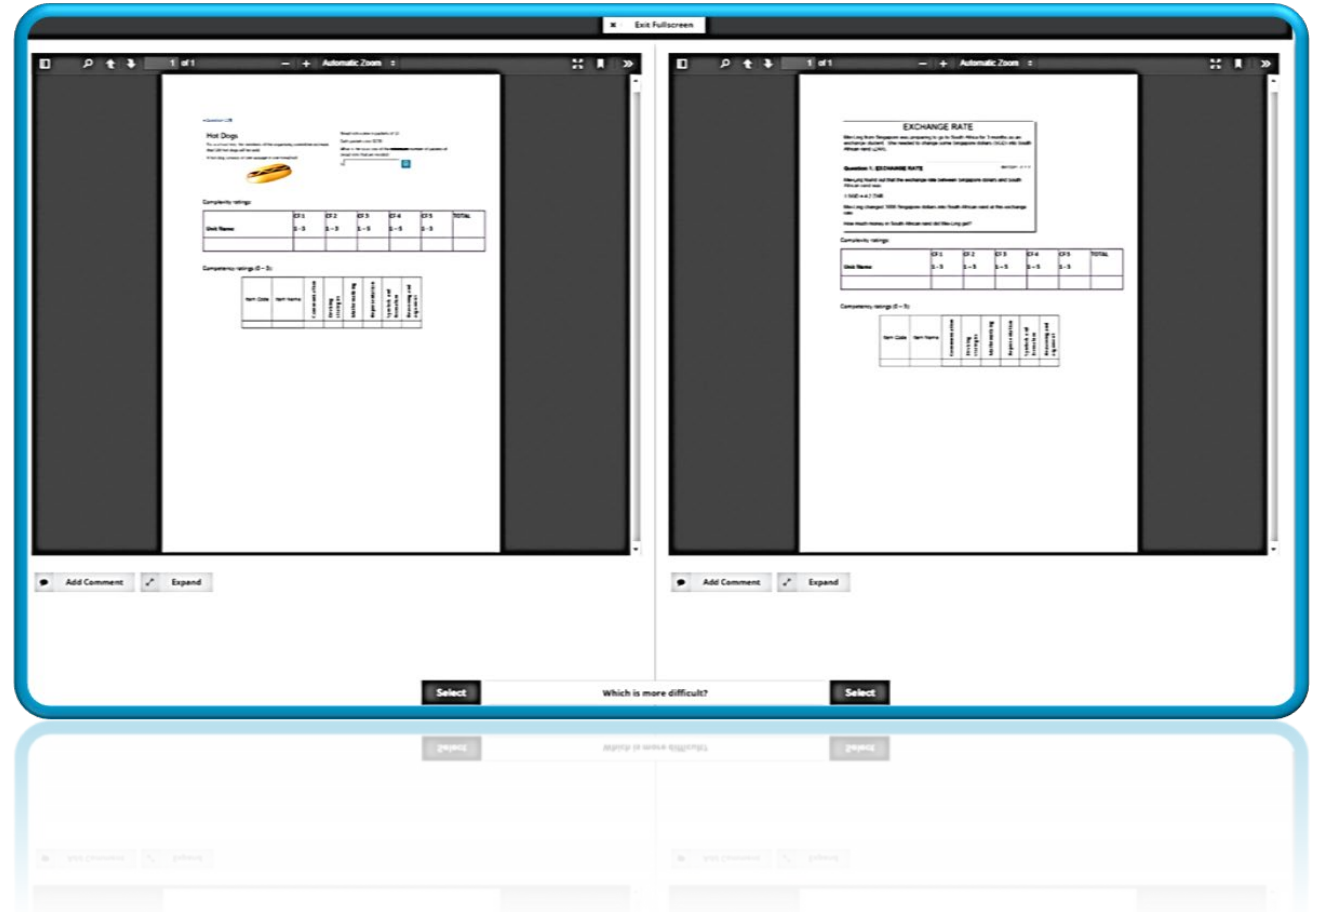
Exit Fullscreen

1 of 1 Automatic Zoom

Hot Dogs

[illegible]

Complexity ratings:

| | CF 1 | CF 2 | CF 3 | CF 4 | CF 5 | TOTAL |
|---|---|---|---|---|---|---|
| Unit Name | 1 – 5 | 1 – 5 | 1 – 5 | 1 – 5 | 1 – 5 | |
| | | | | | | |

Competency ratings (0 – 3):

| Item Code | Item Name | Communication | Devising strategies | Mathematising | Representation | Symbols and formalism | Reasoning and argument |
|---|---|---|---|---|---|---|---|
| | | | | | | | |

Add Comment Expand

1 of 1 Automatic Zoom

EXCHANGE RATE

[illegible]

Question 1: EXCHANGE RATE

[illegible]

Complexity ratings:

| | CF 1 | CF 2 | CF 3 | CF 4 | CF 5 | TOTAL |
|---|---|---|---|---|---|---|
| Unit Name | 1 – 5 | 1 – 5 | 1 – 5 | 1 – 5 | 1 – 5 | |
| | | | | | | |

Competency ratings (0 – 3):

| Item Code | Item Name | Communication | Devising strategies | Mathematising | Representation | Symbols and formalism | Reasoning and argument |
|---|---|---|---|---|---|---|---|
| | | | | | | | |

Add Comment Expand

Select Which is more difficult? Select